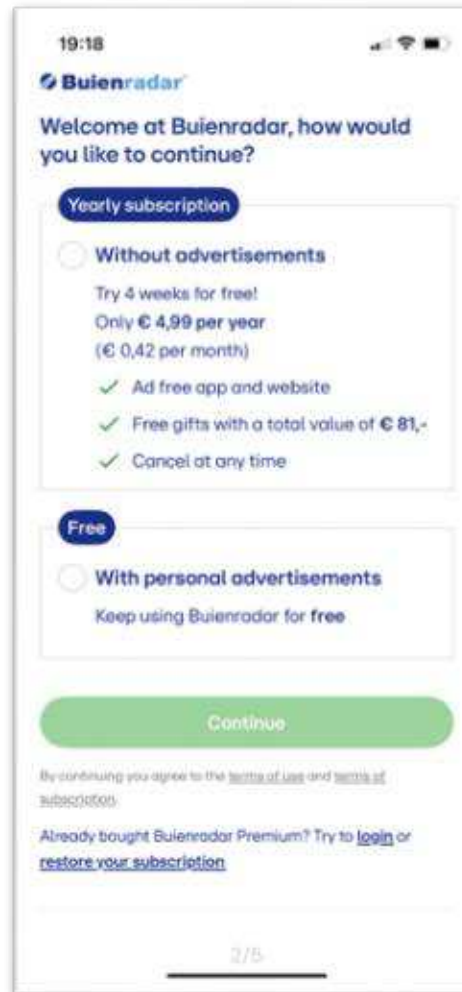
19:18

Buienradar

Welcome at Buienradar, how would you like to continue?

Yearly subscription

Without advertisements

Try 4 weeks for free!
Only € 4,99 per year
(€ 0,42 per month)

✓ Ad free app and website
✓ Free gifts with a total value of € 81,-
✓ Cancel at any time

Free

With personal advertisements

Keep using Buienradar for free

Continue

By continuing you agree to the terms of use and terms of subscription.

Already bought Buienradar Premium? Try to login or restore your subscription

2/5